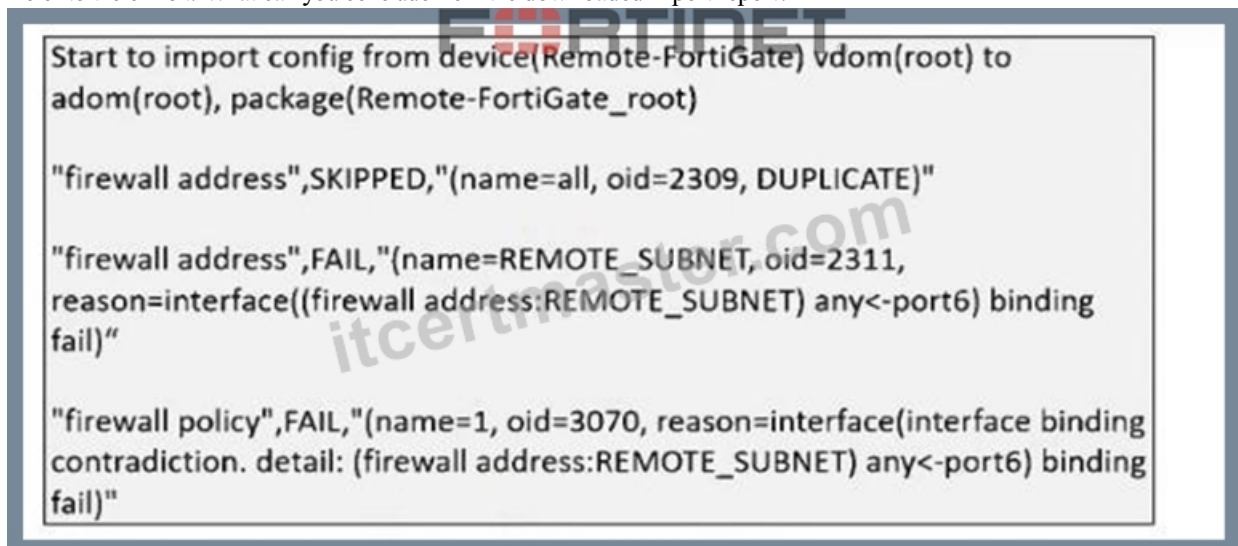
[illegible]

Start to import config from device(Remote-FortiGate) vdom(root) to adom(root), package(Remote-FortiGate_root)

"firewall address",SKIPPED,"(name=all, oid=2309, DUPLICATE)"

"firewall address",FAIL,"(name=REMOTE_SUBNET, oid=2311, reason=interface((firewall address:REMOTE_SUBNET) any<-port6) binding fail)“

"firewall policy",FAIL,"(name=1, oid=3070, reason=interface(interface binding contradiction. detail: (firewall address:REMOTE_SUBNET) any<-port6) binding fail)"

FORTINET

itcertmaster.com